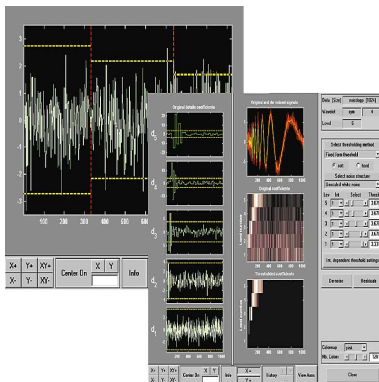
3
2
1
0
-1
-2
-3
100 200 300 400 500 600
X+ Y+ XY+
X- Y- XY-
Center On X Y
Info

Original details coefficients
$d_5$
$d_4$
$d_3$
$d_2$
$d_1$
Original and de-noised signals
Original coefficients
Thresholded coefficients
X+ Y+ XY+
X- Y- XY-
Center On X Y
Info
X+
Y+
History
View Axes

Data (Size) noisdopp (1024)
Wavelet sym 4
Level 5
Select thresholding method
Fixed form threshold
soft hard
Select noise structure
Unscaled white noise
Lev Int Select Thresh
5
4
3
2
1
Int. dependent threshold settings
Denoise Residuals
Colormap pink
Nb. Colors
Close